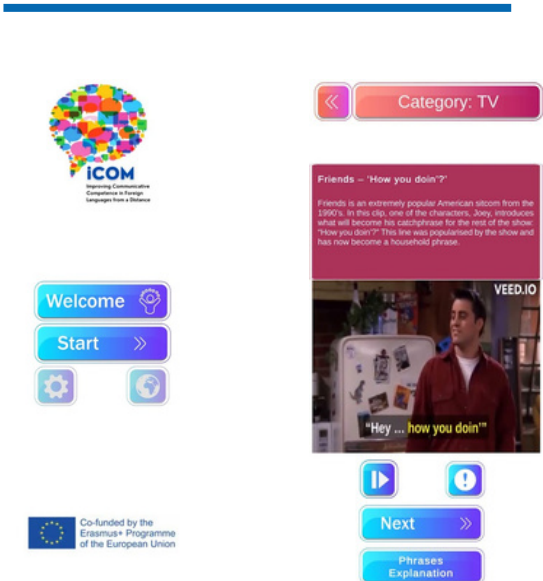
iCOM

Improving Communicative Competence in Foreign Languages from a Distance

Welcome

Start

Co-funded by the Erasmus+ Programme of the European Union

«

Category: TV

Friends – 'How you doin'?'

Friends is an extremely popular American sitcom from the 1990's. In this clip, one of the characters, Joey, introduces what will become his catchphrase for the rest of the show: "How you doin'?" This line was popularised by the show and has now become a household phrase.

VEED.IO

"Hey ... how you doin'"

Next »

Phrases Explanation